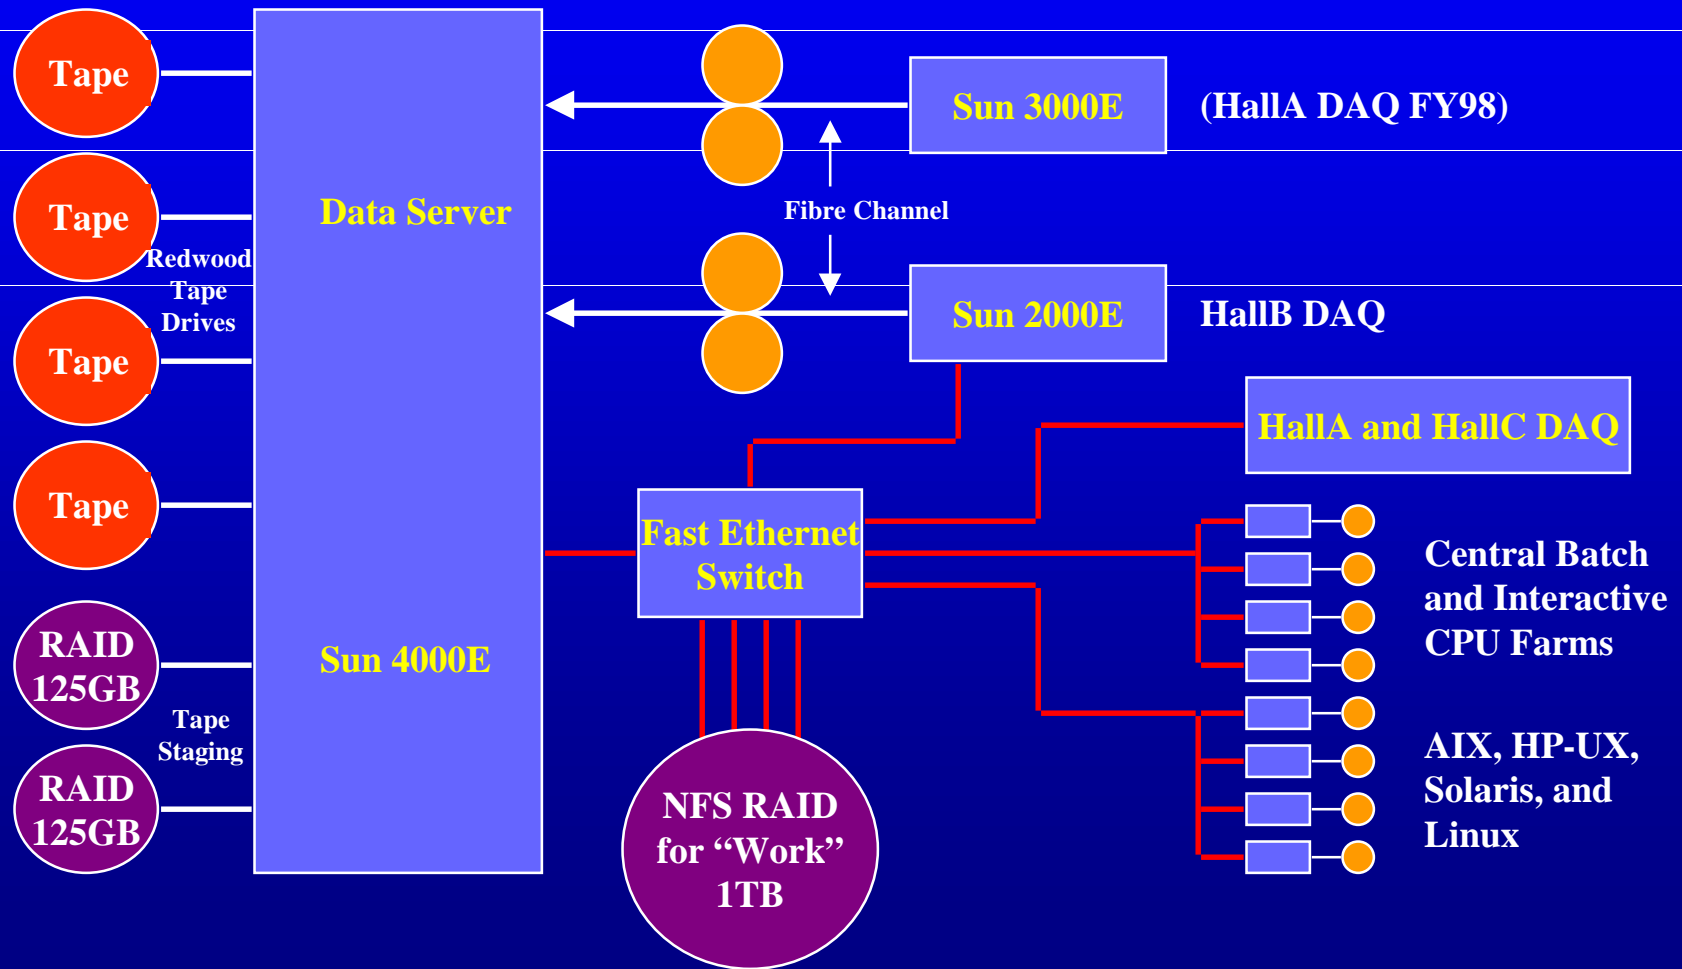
Tape

Tape

Redwood Tape Drives

Tape

Tape

RAID 125GB

Tape Staging

RAID 125GB

Data Server

Sun 4000E

Sun 3000E

(HallA DAQ FY98)

Fibre Channel

Sun 2000E

HallB DAQ

HallA and HallC DAQ

Fast Ethernet Switch

NFS RAID for "Work" 1TB

Central Batch and Interactive CPU Farms

AIX, HP-UX, Solaris, and Linux